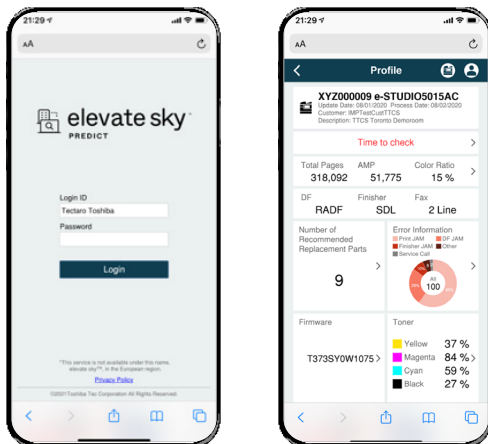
21:29

AA

elevate sky
PREDICT

Login ID
Tectaro Toshiba
Password

Login

*This service is not available under this name, elevate sky™, in the European region.
Privacy Policy
©2021Toshiba Tec Corporation All Rights Reserved

21:29

AA

Profile

XYZ000009 e-STUDIO5015AC
Update Date: 08/01/2020 Process Date: 08/02/2020
Customer: IMPTestCustTTCS
Description: TTCS Toronto Demoroom

Time to check

| Total Pages | AMP | Color Ratio |
|---|---|---|
| 318,092 | 51,775 | 15 % |

| DF | Finisher | Fax |
|---|---|---|
| RADF | SDL | 2 Line |

Number of Recommended Replacement Parts
9

Error Information
Print JAM
DF JAM
Finisher JAM
Other
Service Call
All
100

Firmware
T373SY0W1075

Toner
Yellow 37 %
Magenta 84 %
Cyan 59 %
Black 27 %